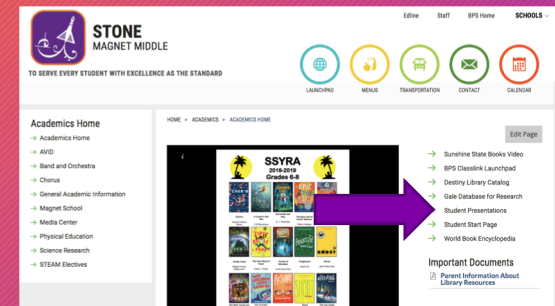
STONE
MAGNET MIDDLE

TO SERVE EVERY STUDENT WITH EXCELLENCE AS THE STANDARD

Edline Staff BPS Home SCHOOLS

LAUNCHPAD MENUS TRANSPORTATION CONTACT CALENDAR

Academics Home
→ Academics Home
→ AVID
→ Band and Orchestra
→ Chorus
→ General Academic Information
→ Magnet School
→ Media Center
→ Physical Education
→ Science Research
→ STEAM Electives

HOME > ACADEMICS > ACADEMICS HOME

Edit Page

i

SSYRA
2018-2019
Grades 6-8

→ Sunshine State Books Video
→ BPS Classlink Launchpad
→ Destiny Library Catalog
→ Gale Database for Research
→ Student Presentations
→ Student Start Page
→ World Book Encyclopedia

Important Documents
Parent Information About Library Resources